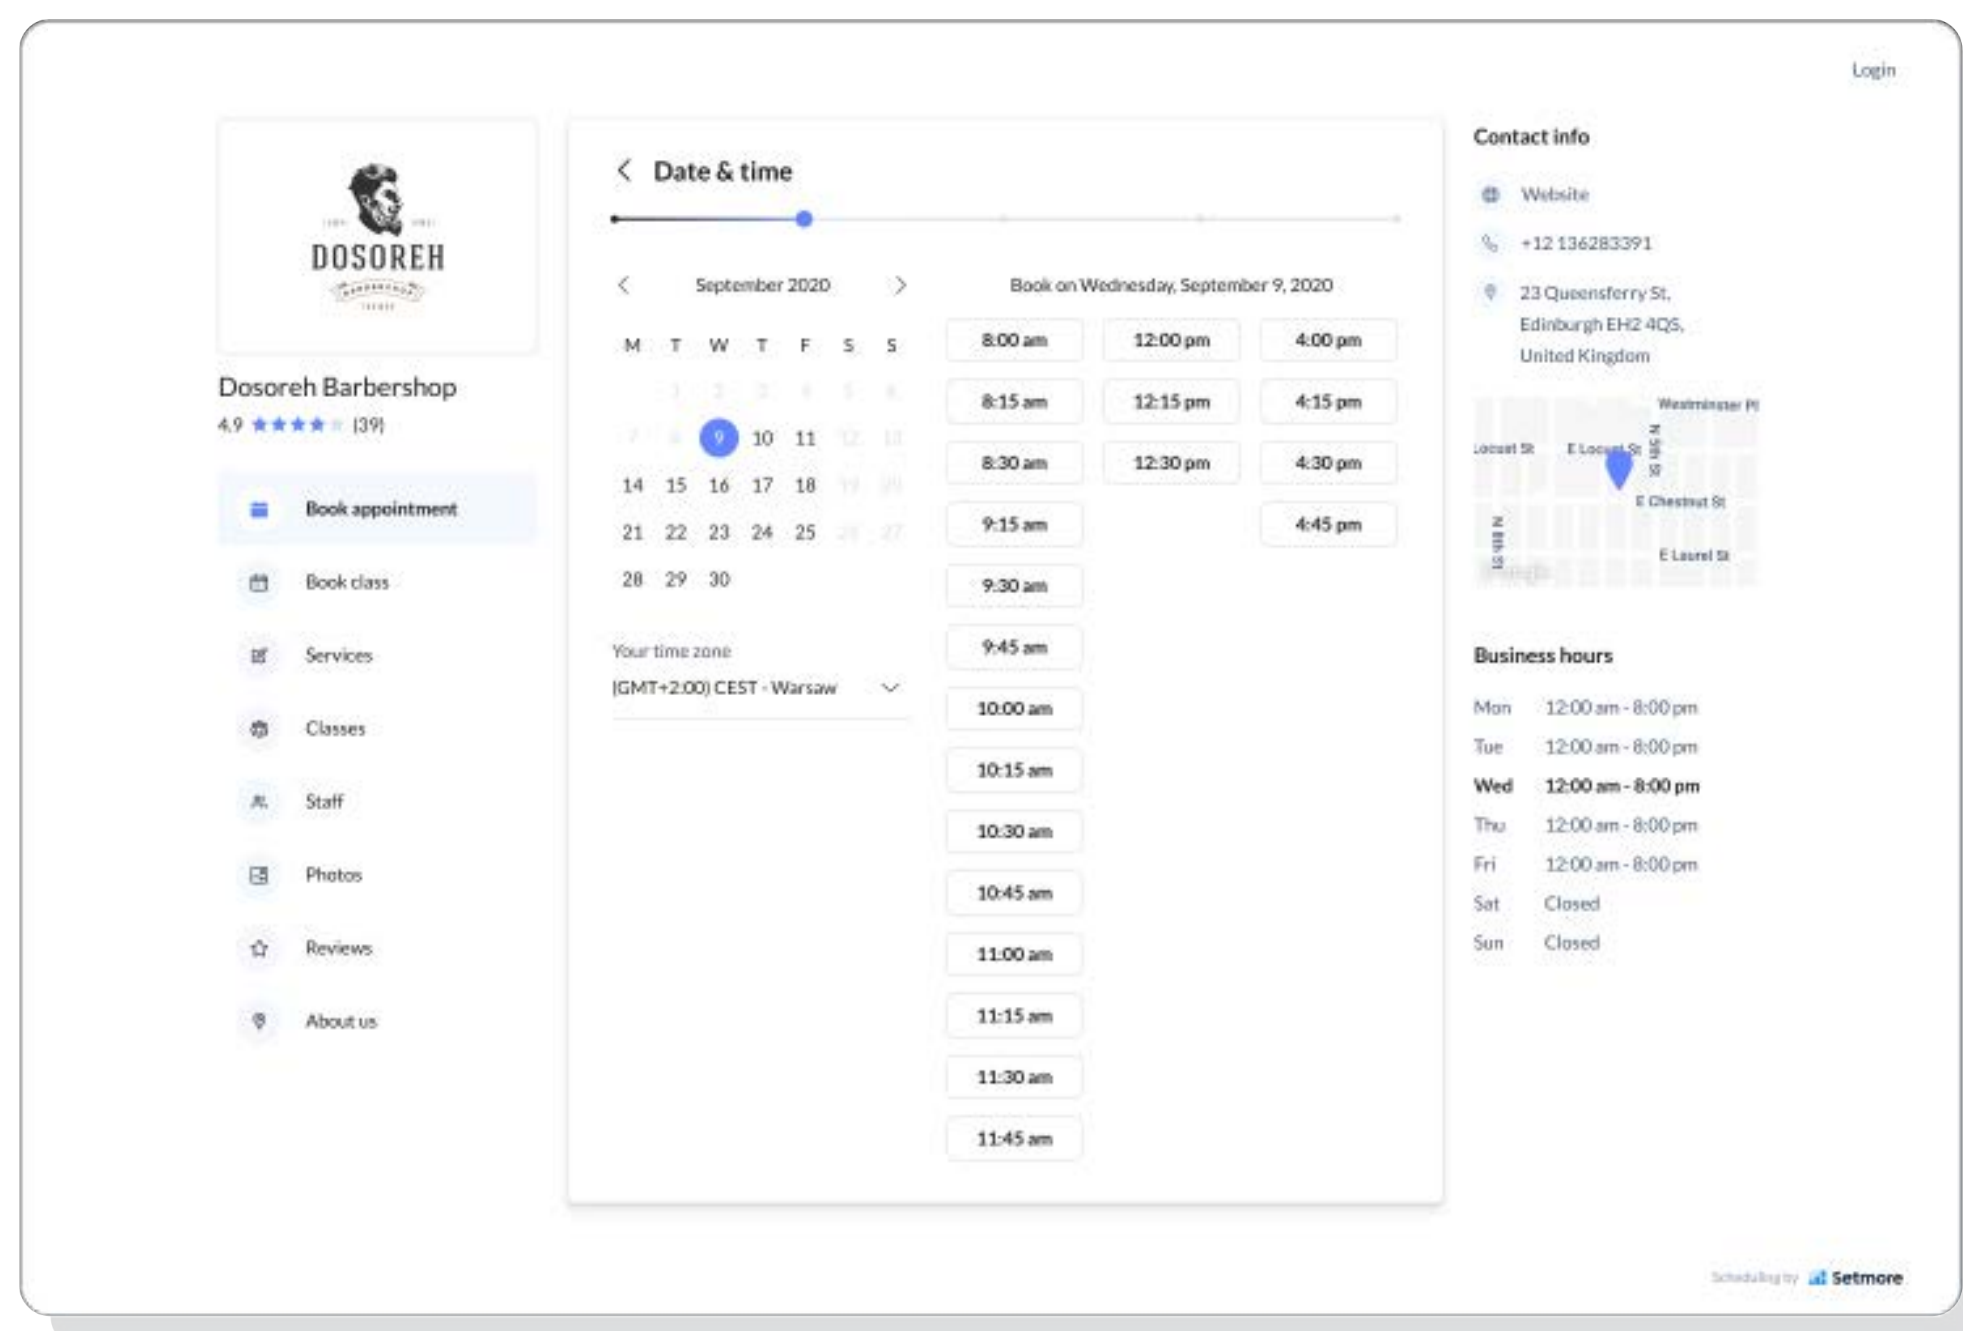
Login

DOSOREH

Dosoreh Barbershop
4.9 (39)

Book appointment
Book class
Services
Classes
Staff
Photos
Reviews
About us

Date & time

September 2020

| M | T | W | T | F | S | S |
|---|---|---|---|---|---|---|
| | 1 | 2 | 3 | 4 | 5 | 6 |
| 7 | 8 | 9 | 10 | 11 | 12 | 13 |
| 14 | 15 | 16 | 17 | 18 | 19 | 20 |
| 21 | 22 | 23 | 24 | 25 | 26 | 27 |
| 28 | 29 | 30 | | | | |

Your time zone
(GMT+2:00) CEST - Warsaw

Book on Wednesday, September 9, 2020

8:00 am
8:15 am
8:30 am
9:15 am
9:30 am
9:45 am
10:00 am
10:15 am
10:30 am
10:45 am
11:00 am
11:15 am
11:30 am
11:45 am
12:00 pm
12:15 pm
12:30 pm
4:00 pm
4:15 pm
4:30 pm
4:45 pm

Contact info
Website
+12 136283391
23 Queensferry St, Edinburgh EH2 4QS, United Kingdom

Westminster Pl
Locust St
E Locust St
N 5th St
E Chestnut St
N 6th St
E Laurel St

Business hours
Mon 12:00 am - 8:00 pm
Tue 12:00 am - 8:00 pm
Wed 12:00 am - 8:00 pm
Thu 12:00 am - 8:00 pm
Fri 12:00 am - 8:00 pm
Sat Closed
Sun Closed

Scheduling by Setmore